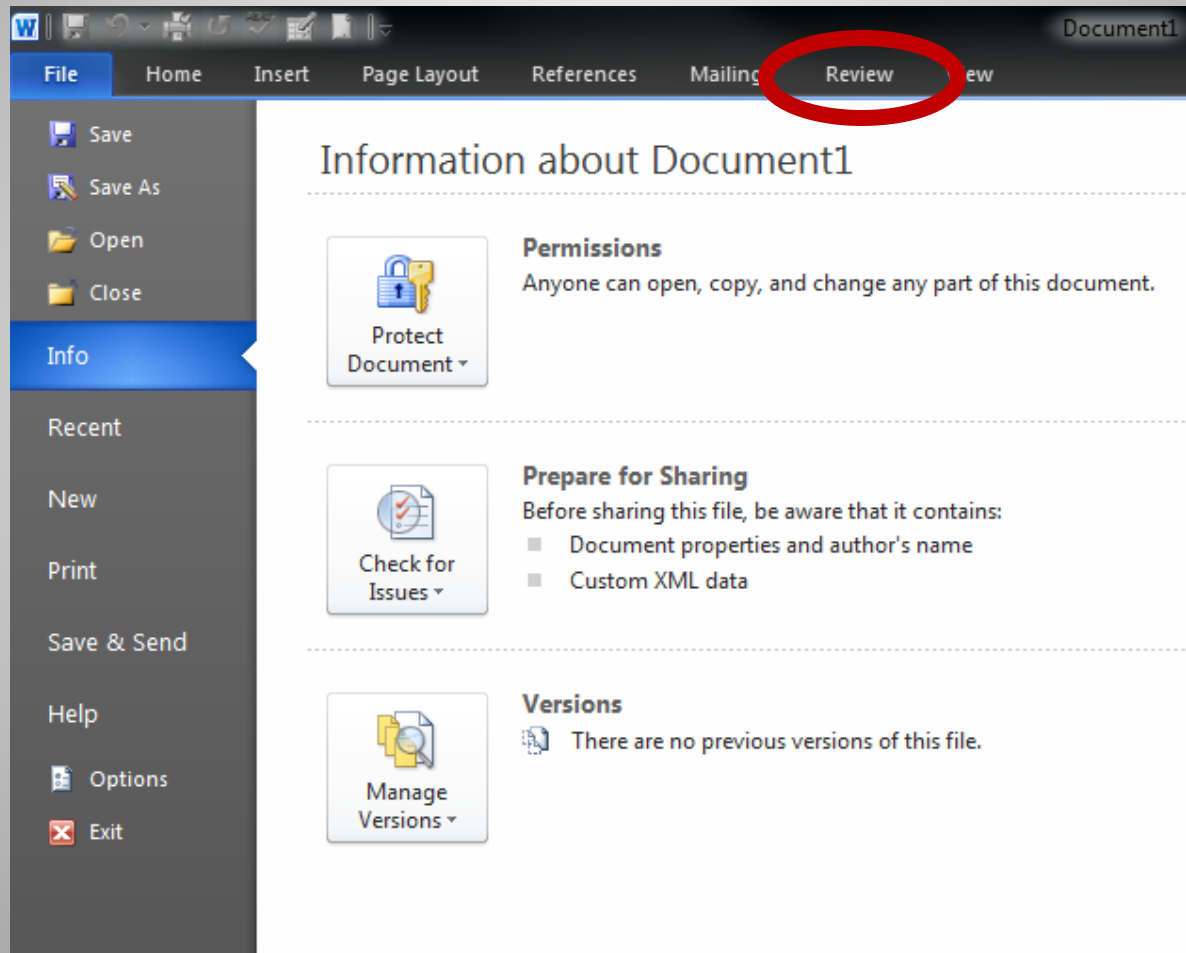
Document1

File Home Insert Page Layout References Mailing Review iew

Save
Save As
Open
Close
Info
Recent
New
Print
Save & Send
Help
Options
Exit

Information about Document1

Protect Document

Permissions
Anyone can open, copy, and change any part of this document.

Check for Issues

Prepare for Sharing
Before sharing this file, be aware that it contains:
Document properties and author's name
Custom XML data

Manage Versions

Versions
There are no previous versions of this file.